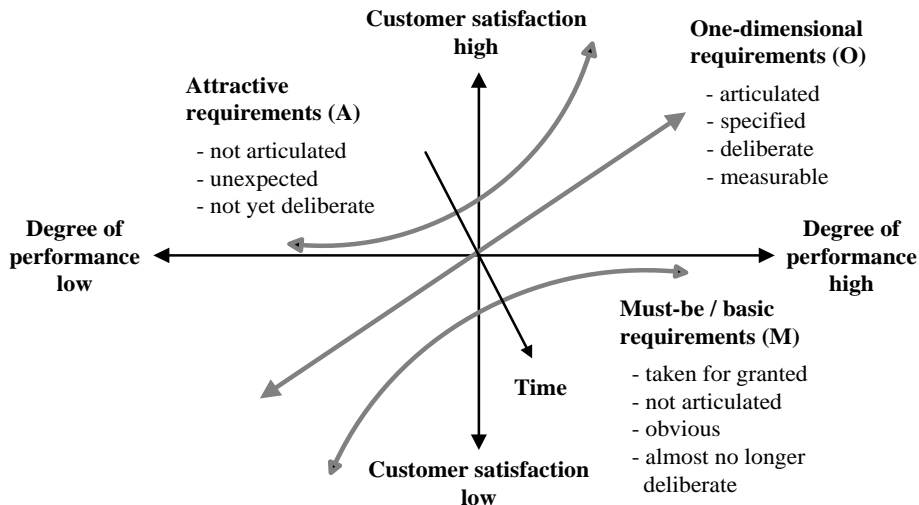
Customer satisfaction high

One-dimensional requirements (O)

- articulated
- specified
- deliberate
- measurable

Attractive requirements (A)

- not articulated
- unexpected
- not yet deliberate

Degree of performance low

Degree of performance high

Must-be / basic requirements (M)

- taken for granted
- not articulated
- obvious
- almost no longer deliberate

Time

Customer satisfaction low